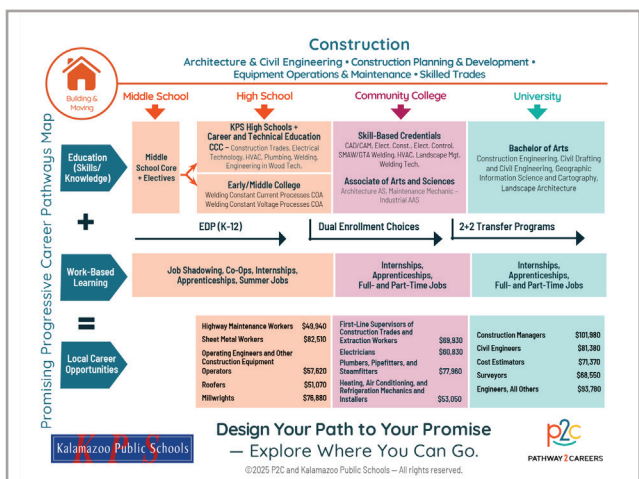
Promising Progressive Career Pathways Map

Building & Moving

Construction

Architecture & Civil Engineering • Construction Planning & Development • Equipment Operations & Maintenance • Skilled Trades

Middle School

High School

Community College

University

Education (Skills/ Knowledge)

Middle School Core + Electives

KPS High Schools + Career and Technical Education
CCC – Construction Trades, Electrical Technology, HVAC, Plumbing, Welding, Engineering in Wood Tech.

Early/Middle College
Welding Constant Current Processes COA
Welding Constant Voltage Processes COA

Skill-Based Credentials
CAD/CAM, Elect. Const., Elect. Control, SMAW/GTA Welding, HVAC, Landscape Mgt. Welding Tech.

Associate of Arts and Sciences
Architecture AS, Maintenance Mechanic - Industrial AAS

Bachelor of Arts
Construction Engineering, Civil Drafting and Civil Engineering, Geographic Information Science and Cartography, Landscape Architecture

+

EDP (K-12)

Dual Enrollment Choices

2+2 Transfer Programs

Work-Based Learning

Job Shadowing, Co-Ops, Internships, Apprenticeships, Summer Jobs

Internships, Apprenticeships, Full- and Part-Time Jobs

Internships, Apprenticeships, Full- and Part-Time Jobs

=

Local Career Opportunities

| | |
|---|---|
| Highway Maintenance Workers | $49,940 |
| Sheet Metal Workers | $82,510 |
| Operating Engineers and Other Construction Equipment Operators | $57,620 |
| Roofers | $51,070 |
| Millwrights | $76,880 |

| | |
|---|---|
| First-Line Supervisors of Construction Trades and Extraction Workers | $89,930 |
| Electricians | $60,830 |
| Plumbers, Pipefitters, and Steamfitters | $77,960 |
| Heating, Air Conditioning, and Refrigeration Mechanics and Installers | $53,050 |

| | |
|---|---|
| Construction Managers | $101,980 |
| Civil Engineers | $81,380 |
| Cost Estimators | $71,370 |
| Surveyors | $68,550 |
| Engineers, All Others | $93,780 |

KPS Kalamazoo Public Schools

Design Your Path to Your Promise
— Explore Where You Can Go.

p2c PATHWAY 2 CAREERS

©2025 P2C and Kalamazoo Public Schools — All rights reserved.